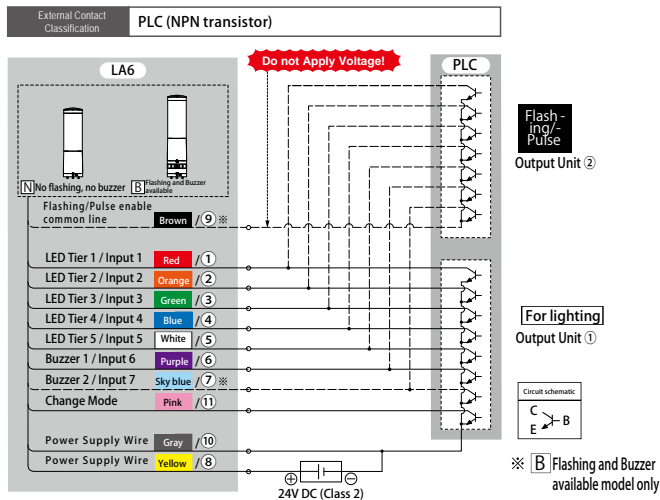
External Contact Classification

PLC (NPN transistor)

LA6

Do not Apply Voltage!

PLC

N No flashing, no buzzer

B Flashing and Buzzer available

Flashing/Pulse enable common line

Brown /⑨ ※

LED Tier 1 / Input 1 Red /①

LED Tier 2 / Input 2 Orange /②

LED Tier 3 / Input 3 Green /③

LED Tier 4 / Input 4 Blue /④

LED Tier 5 / Input 5 White /⑤

Buzzer 1 / Input 6 Purple /⑥

Buzzer 2 / Input 7 Sky blue /⑦ ※

Change Mode Pink /⑪

Power Supply Wire Gray /⑩

Power Supply Wire Yellow /⑧

⊕ ⊖

24V DC (Class 2)

Flashing/Pulse

Output Unit ②

For lighting

Output Unit ①

Circuit schematic

C B E

※ B Flashing and Buzzer available model only